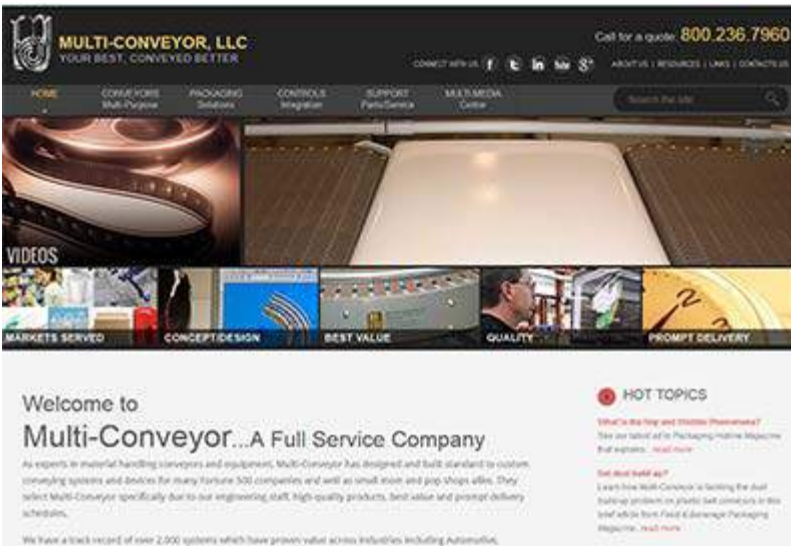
MULTI-CONVEYOR, LLC
YOUR BEST, CONVEYED BETTER

Call for a quote: 800.236.7960

CONNECT WITH US

ABOUT US | RESOURCES | LINKS | CONTACT US

HOME
CONVEYORS Multi-Purpose
PACKAGING Solutions
CONTROLS Integration
SUPPORT Parts/Service
MULTI-MEDIA Center

Search the site

VIDEOS

MARKETS SERVED
CONCEPT/DESIGN
BEST VALUE
QUALITY
PROMPT DELIVERY

Welcome to
Multi-Conveyor...A Full Service Company

As experts in material handling conveyors and equipment, Multi-Conveyor has designed and built standard to custom conveying systems and devices for many Fortune 500 companies and well as small mom and pop shops alike. They select Multi-Conveyor specifically due to our engineering staff, high-quality products, best value and prompt delivery schedules.

We have a track record of over 2,000 systems which have proven value across industries including Automotive,

HOT TOPICS

What's the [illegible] and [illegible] Phenomena?
See our latest ad in Packaging Machine Magazine that explains... read more

Got dust build up?
Learn how Multi-Conveyor is tackling the dust build-up problem on plastic belt conveyors in this brief article from Food & Beverage Packaging Magazine... read more